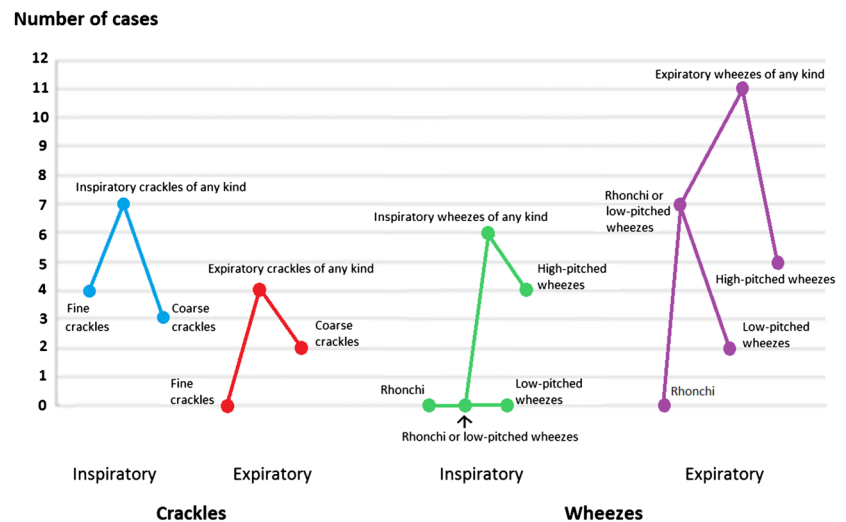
Number of cases

12
11
10
9
8
7
6
5
4
3
2
1
0

Inspiratory crackles of any kind
Fine crackles
Coarse crackles

Expiratory crackles of any kind
Fine crackles
Coarse crackles

Inspiratory wheezes of any kind
High-pitched wheezes
Rhonchi
Low-pitched wheezes
Rhonchi or low-pitched wheezes

Expiratory wheezes of any kind
Rhonchi or low-pitched wheezes
High-pitched wheezes
Low-pitched wheezes
Rhonchi

Inspiratory
Expiratory
Inspiratory
Expiratory

Crackles
Wheezes